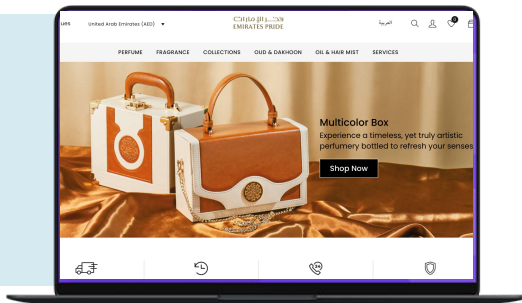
USD United Arab Emirates (AED) ▾

الإمارات
EMIRATES PRIDE

العربية

0

PERFUME FRAGRANCE COLLECTIONS OUD & DAKHOON OIL & HAIR MIST SERVICES

Multicolor Box
Experience a timeless, yet truly artistic perfumery bottled to refresh your senses

Shop Now